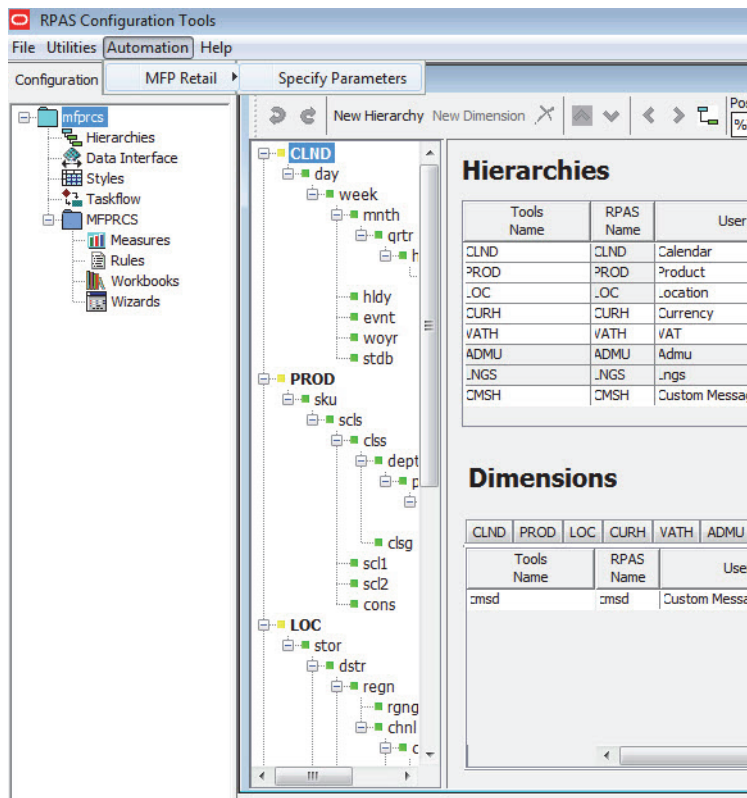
RPAS Configuration Tools

File Utilities Automation Help

Configuration MFP Retail Specify Parameters

mfprcs
Hierarchies
Data Interface
Styles
Taskflow
MFPRCS
Measures
Rules
Workbooks
Wizards

New Hierarchy New Dimension

Pos
%

CLND
day
week
mnth
qrtr
h
hldy
evnt
woyr
stdb
PROD
sku
scls
clss
dept
p
clsg
scl1
scl2
cons
LOC
stor
dstr
regn
rgng
chnl
c

Hierarchies

| Tools Name | RPAS Name | User |
|---|---|---|
| CLND | CLND | Calendar |
| PROD | PROD | Product |
| LOC | LOC | Location |
| CURH | CURH | Currency |
| VATH | VATH | VAT |
| ADMU | ADMU | Admu |
| LNGS | LNGS | Lngs |
| CMSH | CMSH | Custom Messa |

Dimensions

CLND PROD LOC CURH VATH ADMU

| Tools Name | RPAS Name | User |
|---|---|---|
| cmsd | cmsd | Custom Messa |